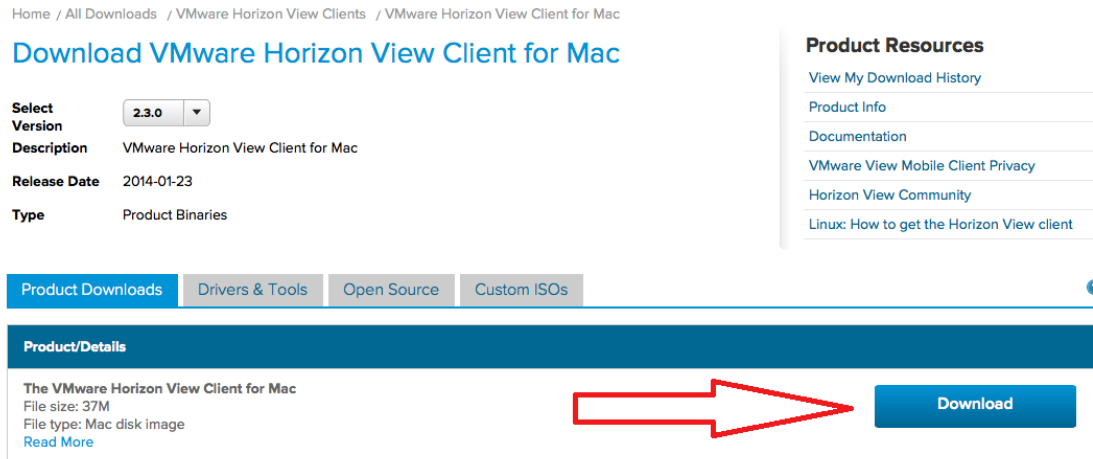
Home / All Downloads / VMware Horizon View Clients / VMware Horizon View Client for Mac

Download VMware Horizon View Client for Mac

| | |
|---|---|
| Select Version | 2.3.0 |
| Description | VMware Horizon View Client for Mac |
| Release Date | 2014-01-23 |
| Type | Product Binaries |

Product Resources
View My Download History
Product Info
Documentation
VMware View Mobile Client Privacy
Horizon View Community
Linux: How to get the Horizon View client

Product Downloads | Drivers & Tools | Open Source | Custom ISOs

Product/Details

The VMware Horizon View Client for Mac
File size: 37M
File type: Mac disk image
Read More

Download